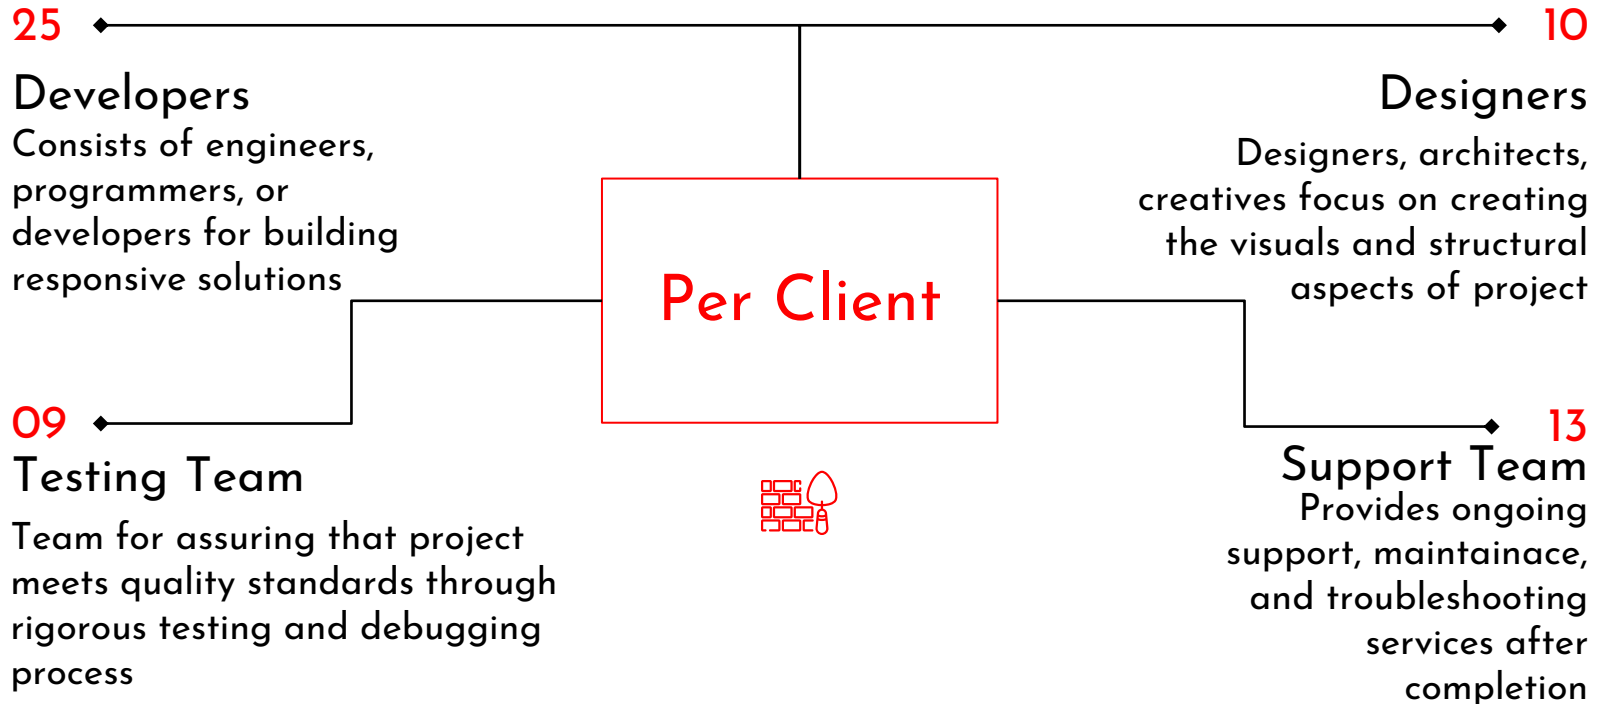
25

Developers

Consists of engineers, programmers, or developers for building responsive solutions

10

Designers

Designers, architects, creatives focus on creating the visuals and structural aspects of project

Per Client

09

Testing Team

Team for assuring that project meets quality standards through rigorous testing and debugging process

13

Support Team

Provides ongoing support, maintainace, and troubleshooting services after completion